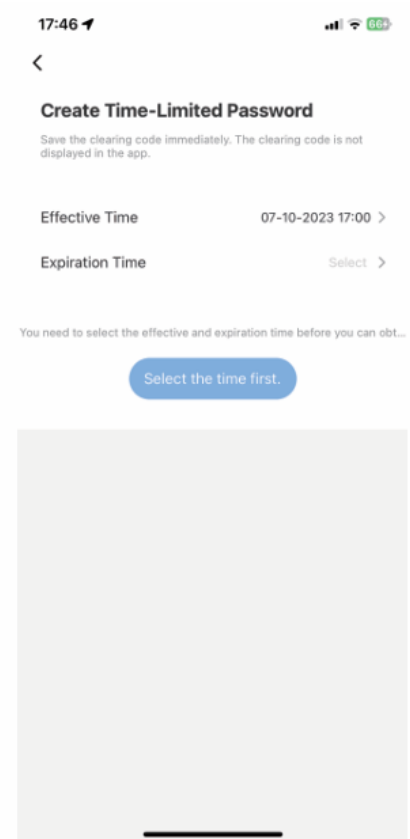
17:46

66+

<

Create Time-Limited Password

Save the clearing code immediately. The clearing code is not displayed in the app.

Effective Time 07-10-2023 17:00 >

Expiration Time Select >

You need to select the effective and expiration time before you can obt...

Select the time first.